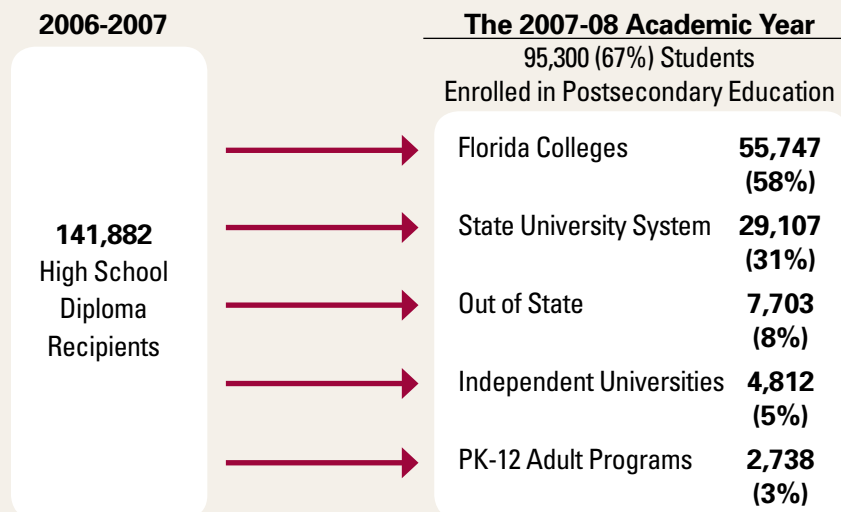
2006-2007

141,882
High School
Diploma
Recipients

The 2007-08 Academic Year
95,300 (67%) Students
Enrolled in Postsecondary Education

Florida Colleges 55,747 (58%)
State University System 29,107 (31%)
Out of State 7,703 (8%)
Independent Universities 4,812 (5%)
PK-12 Adult Programs 2,738 (3%)